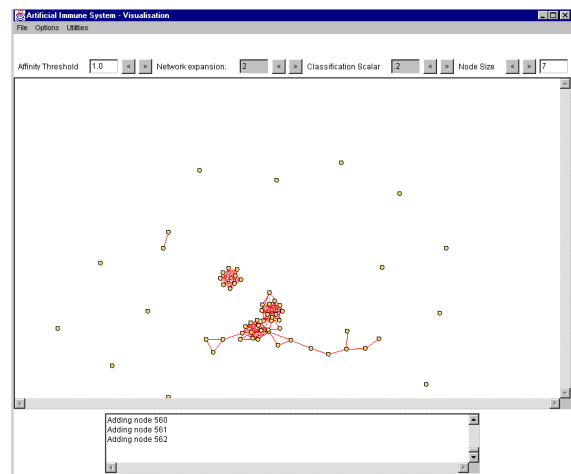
Artificial Immune System - Visualisation

File Options Utilities

Affinity Threshold 1.0 < > Network expansion: 2 < > Classification Scalar .2 < > Node Size < > 7

Adding node 560
Adding node 561
Adding node 562